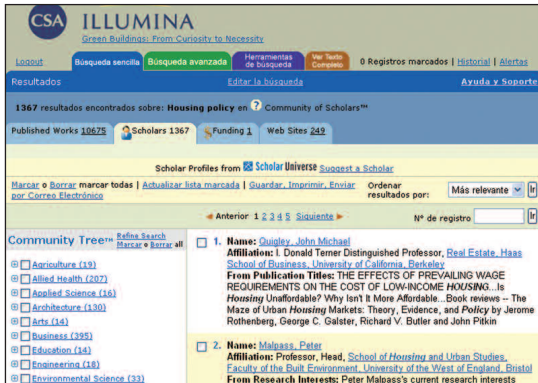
CSA ILLUMINA
Green Buildings: From Curiosity to Necessity

Logout | Búsqueda sencilla | Búsqueda avanzada | Herramientas de búsqueda | Ver Texto Completo | 0 Registros marcados | Historial | Alertas

Resultados | Editar la búsqueda | Ayuda y Soporte

1367 resultados encontrados sobre: Housing policy en ? Community of Scholars™

Published Works 10675 | Scholars 1367 | Funding 1 | Web Sites 249

Scholar Profiles from Scholar Universe Suggest a Scholar

Marcar o Borrar marcar todas | Actualizar lista marcada | Guardar, Imprimir, Enviar por Correo Electrónico | Ordenar resultados por: Más relevante | Ir

◄ Anterior 1 2 3 4 5 Siguiente ► | Nº de registro | Ir

Community Tree™ Refine Search Marcar o borrar all
Agriculture (19)
Allied Health (207)
Applied Science (16)
Architecture (130)
Arts (14)
Business (395)
Education (14)
Engineering (18)
Environmental Science (33)

1. Name: Quigley, John Michael
Affiliation: I. Donald Terner Distinguished Professor, Real Estate, Haas School of Business, University of California, Berkeley
From Publication Titles: THE EFFECTS OF PREVAILING WAGE REQUIREMENTS ON THE COST OF LOW-INCOME HOUSING...Is Housing Unaffordable? Why Isn't It More Affordable...Book reviews -- The Maze of Urban Housing Markets: Theory, Evidence, and Policy by Jerome Rothenberg, George C. Galster, Richard V. Butler and John Pitkin

2. Name: Malpass, Peter
Affiliation: Professor, Head, School of Housing and Urban Studies, Faculty of the Built Environment, University of the West of England, Bristol
From Research Interests: Peter Malpass's current research interests